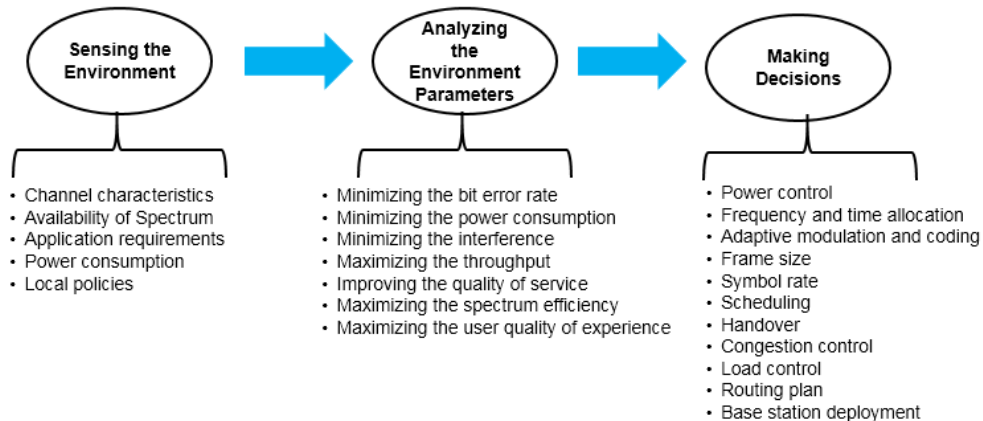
Sensing the Environment

- Channel characteristics
- Availability of Spectrum
- Application requirements
- Power consumption
- Local policies

Analyzing the Environment Parameters

- Minimizing the bit error rate
- Minimizing the power consumption
- Minimizing the interference
- Maximizing the throughput
- Improving the quality of service
- Maximizing the spectrum efficiency
- Maximizing the user quality of experience

Making Decisions

- Power control
- Frequency and time allocation
- Adaptive modulation and coding
- Frame size
- Symbol rate
- Scheduling
- Handover
- Congestion control
- Load control
- Routing plan
- Base station deployment